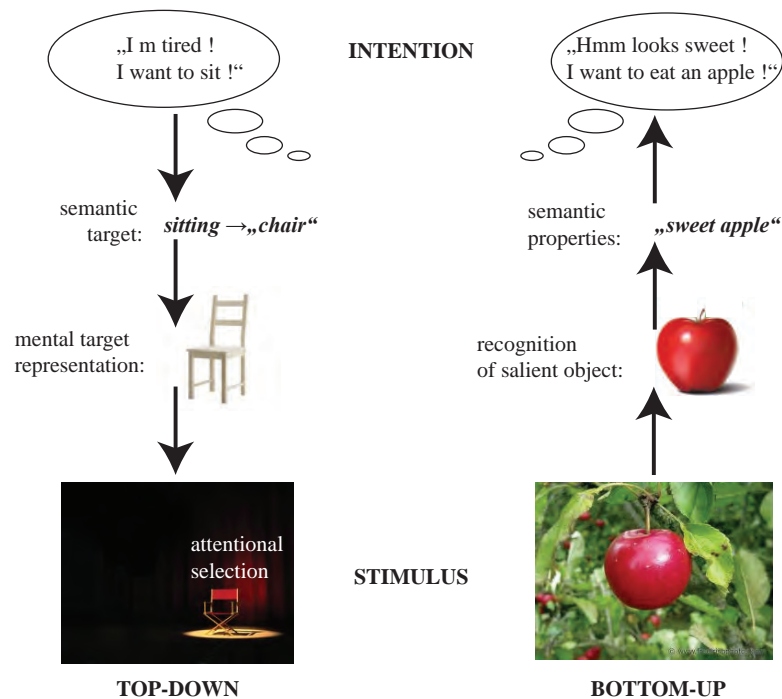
„I m tired ! I want to sit !“

INTENTION

„Hmm looks sweet ! I want to eat an apple !“

semantic target: *sitting →„chair“*

semantic properties: *„sweet apple“*

mental target representation:

recognition of salient object:

attentional selection

STIMULUS

TOP-DOWN

BOTTOM-UP